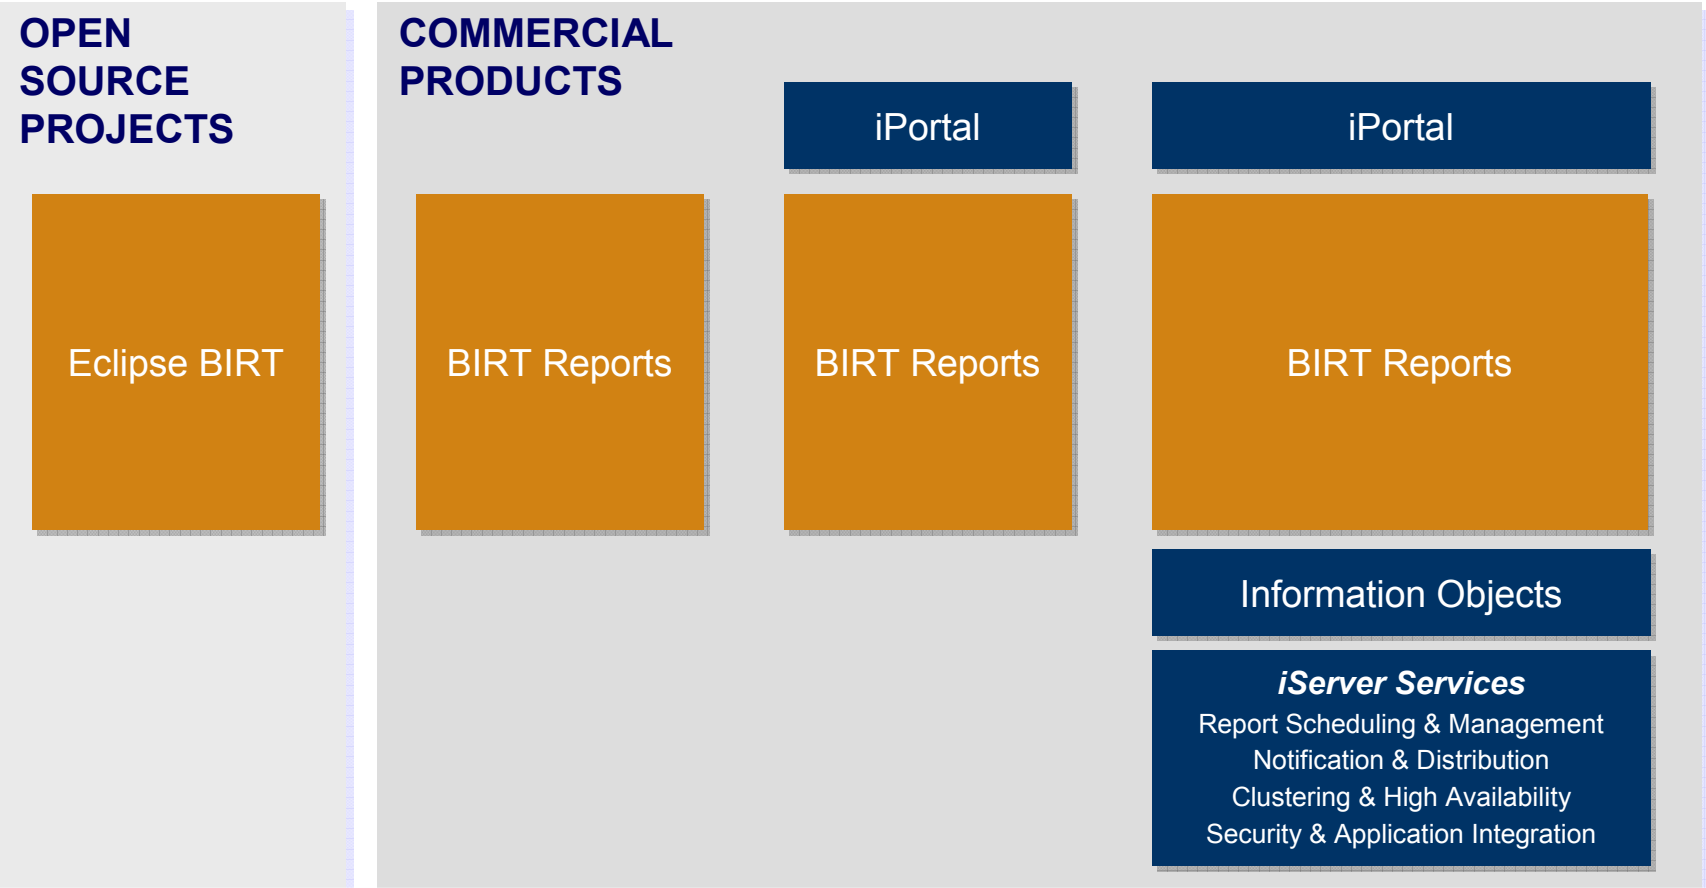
OPEN SOURCE PROJECTS

Eclipse BIRT

COMMERCIAL PRODUCTS

BIRT Reports

iPortal

BIRT Reports

iPortal

BIRT Reports

Information Objects

*iServer Services*
Report Scheduling & Management
Notification & Distribution
Clustering & High Availability
Security & Application Integration